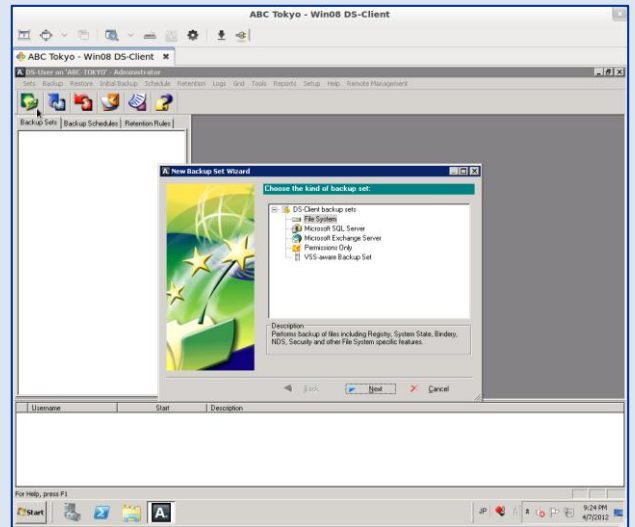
ABC Tokyo - Win08 DS-Client

ABC Tokyo - Win08 DS-Client

DS-User on 'ABC-TOKYO' - Administrator

Sets Backup Restore Initial Backup Schedule Retention Logs Grid Tools Reports Setup Help Remote Management

Backup Sets | Backup Schedules | Retention Rules

New Backup Set Wizard

Choose the kind of backup set:

DS-Client backup sets
File System
Microsoft SQL Server
Microsoft Exchange Server
Permissions Only
VSS-aware Backup Set

Description
Performs backup of files including Registry, System State, Bindery, NDS, Security and other File System specific features.

Back Next Cancel

| Username | Start | Description |
|---|---|---|

For Help, press F1

Start

JP

9:24 PM
4/7/2012